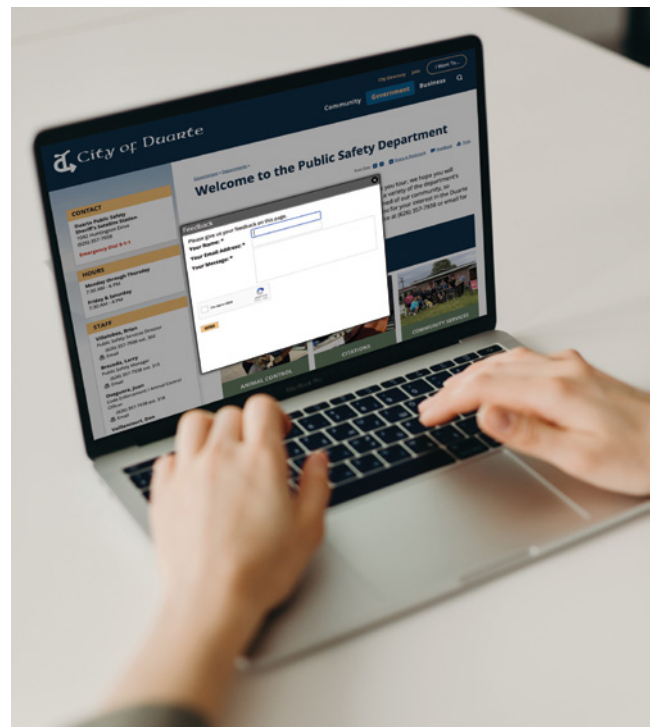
City Directory Jobs I Want To...

Community Government Business

City of Duarte

Welcome to the Public Safety Department

CONTACT

Duarte Public Safety
Sheriff's Satellite Station

Emergency Dial 9-1-1

HOURS

Monday through Thursday
7:30 AM - 5 PM

Friday & Saturday
7:30 AM - 4 PM

STAFF

Villaseñor, Brian
Public Safety Director
Email

Brauner, Larry
Public Safety Manager
Email

Ontiveros, Juan
Email

Feedback

Please give us your feedback on this page.

Your Name: *

Your Email Address: *

Your Message: *

I'm not a robot

Send

ANIMAL CONTROL

CITATIONS

COMMUNITY SERVICES

MacBook Pro